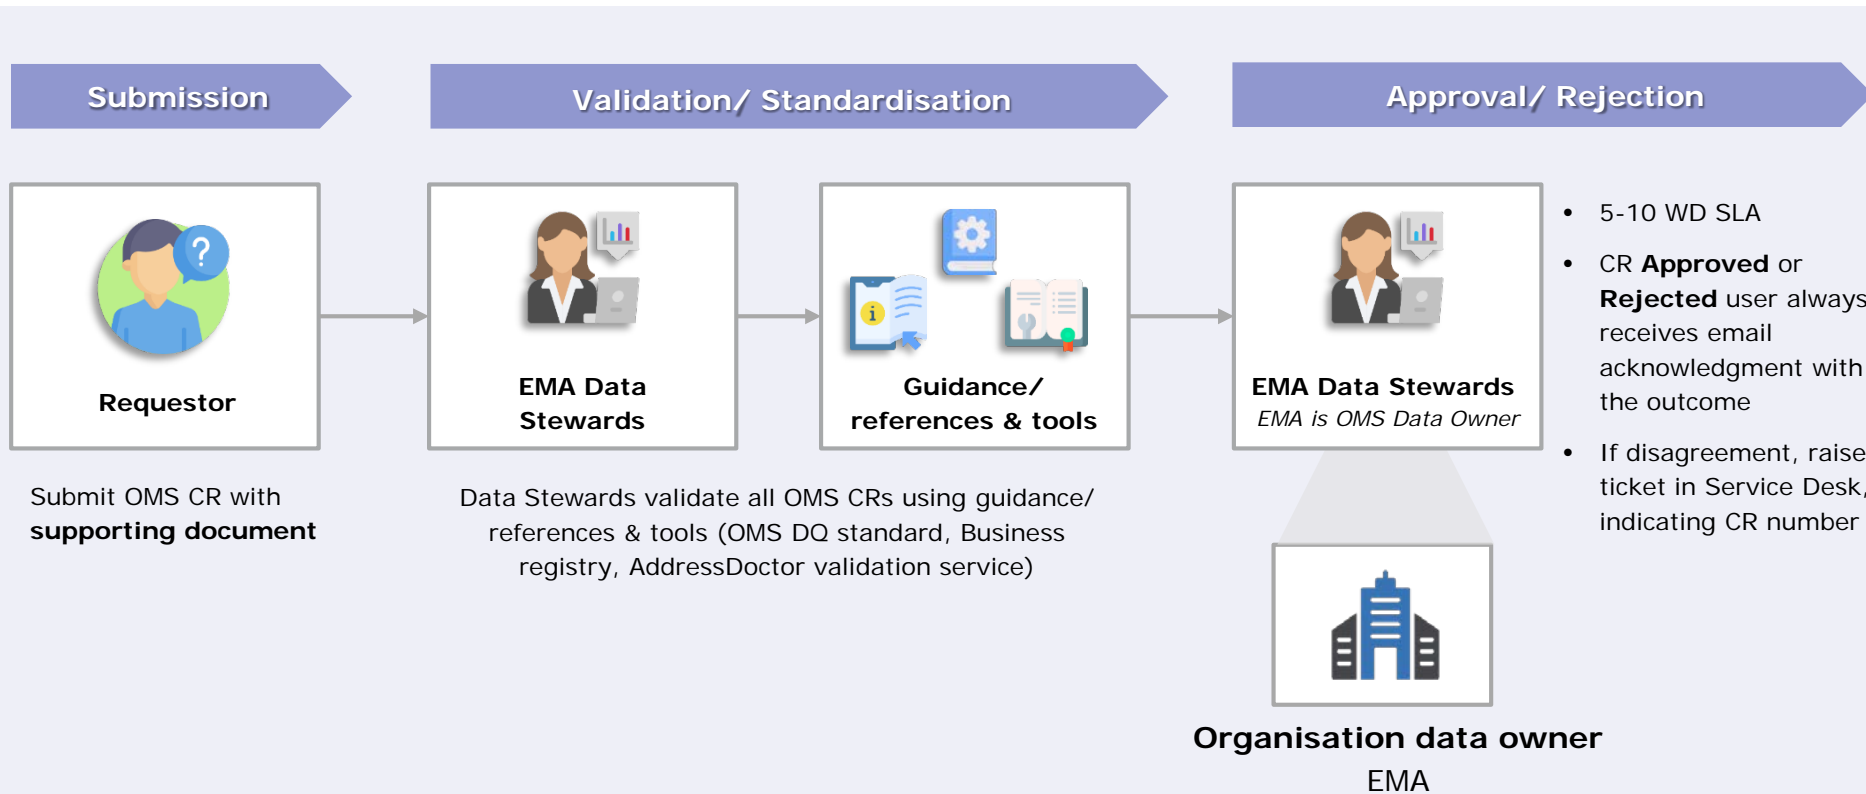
Submission

Validation/ Standardisation

Approval/ Rejection

Requestor

EMA Data Stewards

Guidance/ references & tools

EMA Data Stewards
EMA is OMS Data Owner

- 5-10 WD SLA
- CR Approved or Rejected user always receives email acknowledgment with the outcome
- If disagreement, raise ticket in Service Desk, indicating CR number

Submit OMS CR with supporting document

Data Stewards validate all OMS CRs using guidance/ references & tools (OMS DQ standard, Business registry, AddressDoctor validation service)

Organisation data owner
EMA